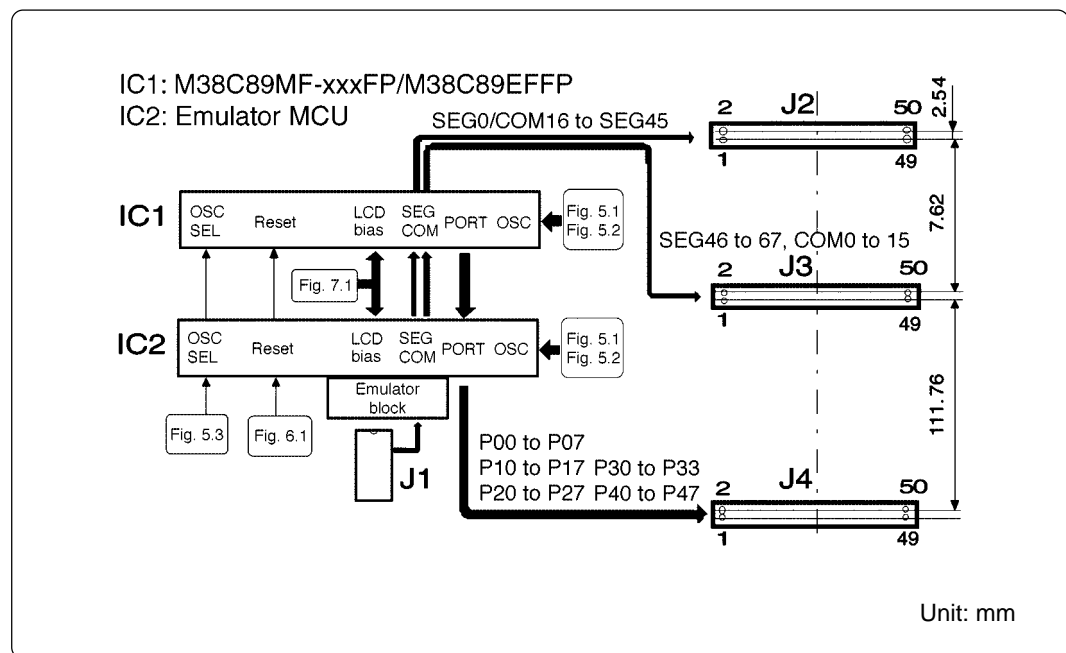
IC1: M38C89MF-xxxFP/M38C89EFFP
IC2: Emulator MCU

SEG0/COM16 to SEG45

J2
2 50
1 49
2.54

IC1
OSC SEL
Reset
LCD bias
SEG COM
PORT
OSC
Fig. 5.1
Fig. 5.2

7.62

SEG46 to 67, COM0 to 15

Fig. 7.1

J3
2 50
1 49

IC2
OSC SEL
Reset
LCD bias
SEG COM
PORT
OSC
Fig. 5.1
Fig. 5.2

Emulator block

111.76

Fig. 5.3
Fig. 6.1

J1

P00 to P07
P10 to P17 P30 to P33
P20 to P27 P40 to P47

J4
2 50
1 49

Unit: mm